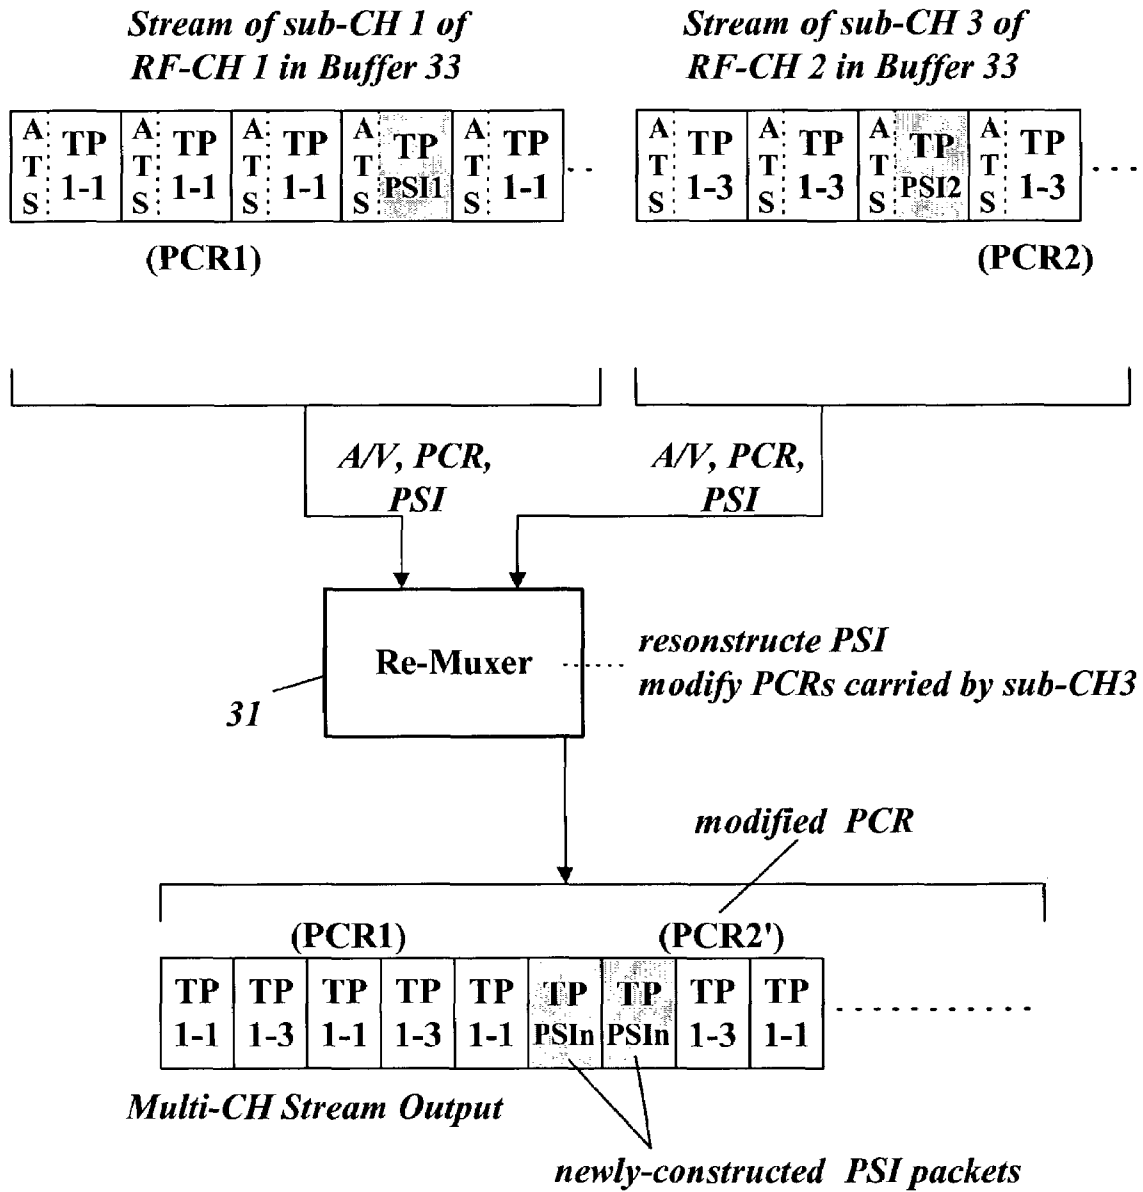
Stream of sub-CH 1 of RF-CH 1 in Buffer 33

Stream of sub-CH 3 of RF-CH 2 in Buffer 33

| ATS | TP 1-1 | ATS | TP 1-1 | ATS | TP 1-1 | ATS | TP PSI1 | ATS | TP 1-1 | ... |
|---|---|---|---|---|---|---|---|---|---|---|

| ATS | TP 1-3 | ATS | TP 1-3 | ATS | TP PSI2 | ATS | TP 1-3 | ... |
|---|---|---|---|---|---|---|---|---|

(PCR1)

(PCR2)

A/V, PCR, PSI

A/V, PCR, PSI

Re-Muxer

31

resonstructe PSI
modify PCRs carried by sub-CH3

modified PCR

(PCR1)

(PCR2')

| TP 1-1 | TP 1-3 | TP 1-1 | TP 1-3 | TP 1-1 | TP PSIn | TP PSIn | TP 1-3 | TP 1-1 | ........ |
|---|---|---|---|---|---|---|---|---|---|

Multi-CH Stream Output

newly-constructed PSI packets